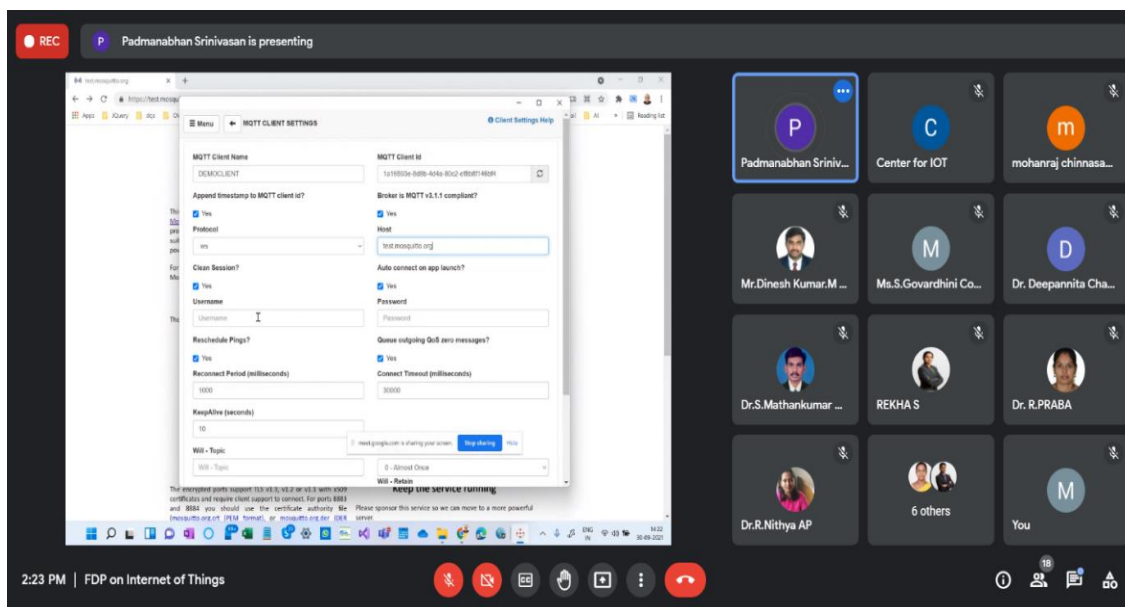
REC

P Padmanabhan Srinivasan is presenting

test.mosquitto.org

https://test.mosqu

Apps JQuery dcs

Reading list

≡ Menu ← MQTT CLIENT SETTINGS

Client Settings Help

MQTT Client Name

DEMOCLIENT

MQTT Client Id

1a16508e-8d9b-4d4e-80c2-ef8b8f146bf4

Append timestamp to MQTT client id?

Yes

Broker is MQTT v3.1.1 compliant?

Yes

Protocol

ws

Host

test.mosquitto.org

Clean Session?

Yes

Auto connect on app launch?

Yes

Username

Username

Password

Password

Reschedule Pings?

Yes

Queue outgoing QoS zero messages?

Yes

Reconnect Period (milliseconds)

1000

Connect Timeout (milliseconds)

30000

KeepAlive (seconds)

10

meet.google.com is sharing your screen. Stop sharing Hide

Will - Topic

Will - Topic

0 - Almost Once

Will - Retain

Keep the service running

The encrypted ports support TLS v1.3, v1.2 or v1.1 with x509 certificates and require client support to connect. For ports 8883 and 8884 you should use the certificate authority file mosquitto.org.crt (PEM format), or mosquitto.org.der (DER

Please sponsor this service so we can move to a more powerful server.

14:22
30-09-2021

Padmanabhan Sriniv...

C
Center for IOT

m
mohanraj chinnasa...

Mr.Dinesh Kumar.M ...

M
Ms.S.Govardhini Co...

D
Dr. Deepannita Cha...

Dr.S.Mathankumar ...

REKHA S

Dr. R.PRABA

Dr.R.Nithya AP

6 others

M
You

2:23 PM | FDP on Internet of Things

18